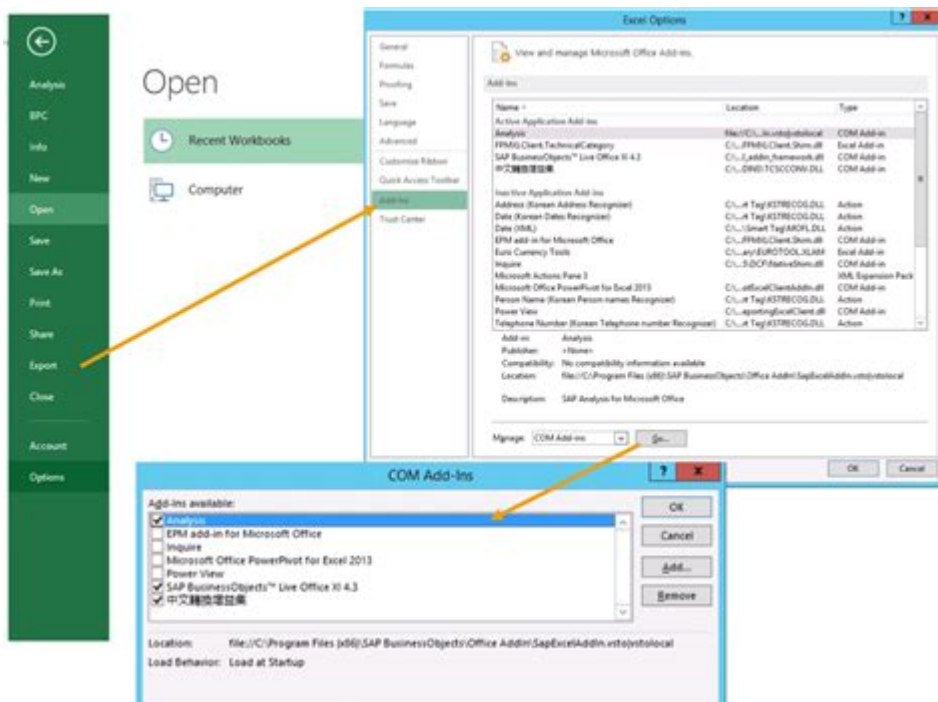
Analysis
BPC
Info
New
Open
Save
Save As
Print
Share
Export
Close
Account
Options

Open

Recent Workbooks

Computer

Excel Options

General
Formulas
Proofing
Save
Language
Advanced
Customize Ribbon
Quick Access Toolbar
Add-Ins
Trust Center

View and manage Microsoft Office Add-ins.

Add-ins

| Name | Location | Type |
|---|---|---|
| Active Application Add-ins | | |
| Analysis | file:///C:\...ln.vsto\vstolocal | COM Add-in |
| FPMXLClient.TechnicalCategory | C:\...FPMXLClient.Shim.dll | Excel Add-in |
| SAP BusinessObjects™ Live Office XI 4.3 | C:\...l_addin_framework.dll | COM Add-in |
| 中文繁簡轉換 | C:\...DIN\TCSCCONV.DLL | COM Add-in |
| Inactive Application Add-ins | | |
| Address (Korean Address Recognizer) | C:\...rt Tag\KSTRECOG.DLL | Action |
| Date (Korean Dates Recognizer) | C:\...rt Tag\KSTRECOG.DLL | Action |
| Date (XML) | C:\...\Smart Tag\MOFL.DLL | Action |
| EPM add-in for Microsoft Office | C:\...FPMXLClient.Shim.dll | COM Add-in |
| Euro Currency Tools | C:\...ary\EUROTOOL.XLAM | Excel Add-in |
| Inquire | C:\...5\DCF\NativeShim.dll | COM Add-in |
| Microsoft Actions Pane 3 | | XML Expansion Pack |
| Microsoft Office PowerPivot for Excel 2013 | C:\...otExcelClientAddIn.dll | COM Add-in |
| Person Name (Korean Person names Recognizer) | C:\...rt Tag\KSTRECOG.DLL | Action |
| Power View | C:\...eportingExcelClient.dll | COM Add-in |
| Telephone Number (Korean Telephone number Recognizer) | C:\...rt Tag\KSTRECOG.DLL | Action |

Add-in: Analysis
Publisher: <None>
Compatibility: No compatibility information available
Location: file:///C:\Program Files (x86)\SAP BusinessObjects\Office AddIn\SapExcelAddIn.vsto|vstolocal

Description: SAP Analysis for Microsoft Office

Manage: COM Add-ins Go...

OK Cancel

COM Add-Ins

Add-ins available:
Analysis
EPM add-in for Microsoft Office
Inquire
Microsoft Office PowerPivot for Excel 2013
Power View
SAP BusinessObjects™ Live Office XI 4.3
中文繁簡轉換

OK
Cancel
Add...
Remove

Location: file:///C:\Program Files (x86)\SAP BusinessObjects\Office AddIn\SapExcelAddIn.vsto|vstolocal
Load Behavior: Load at Startup